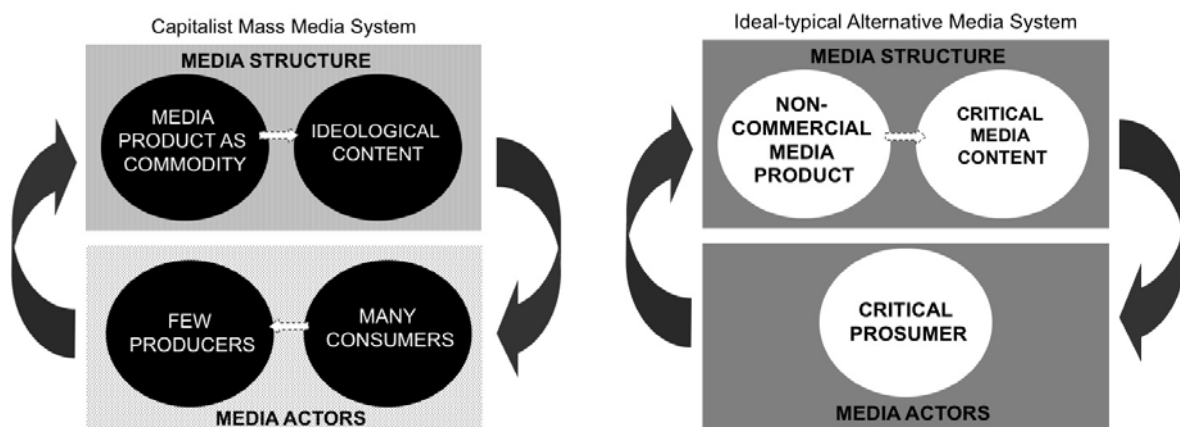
Capitalist Mass Media System

MEDIA STRUCTURE

MEDIA PRODUCT AS COMMODITY

IDEOLOGICAL CONTENT

FEW PRODUCERS

MANY CONSUMERS

MEDIA ACTORS

Ideal-typical Alternative Media System

MEDIA STRUCTURE

NON-COMMERCIAL MEDIA PRODUCT

CRITICAL MEDIA CONTENT

CRITICAL PROSUMER

MEDIA ACTORS